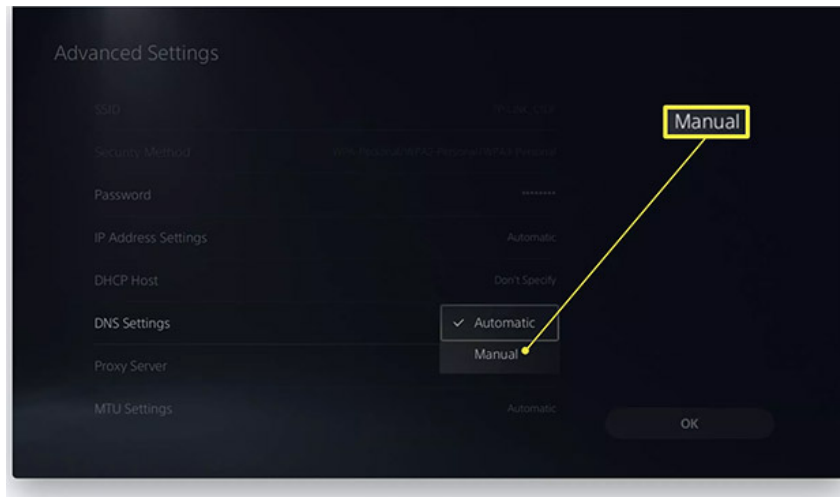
Advanced Settings

SSID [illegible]

Security Method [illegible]

Password ••••••••

IP Address Settings Automatic

DHCP Host Don't Specify

DNS Settings ✓ Automatic

Manual

Proxy Server

MTU Settings Automatic

Manual

OK